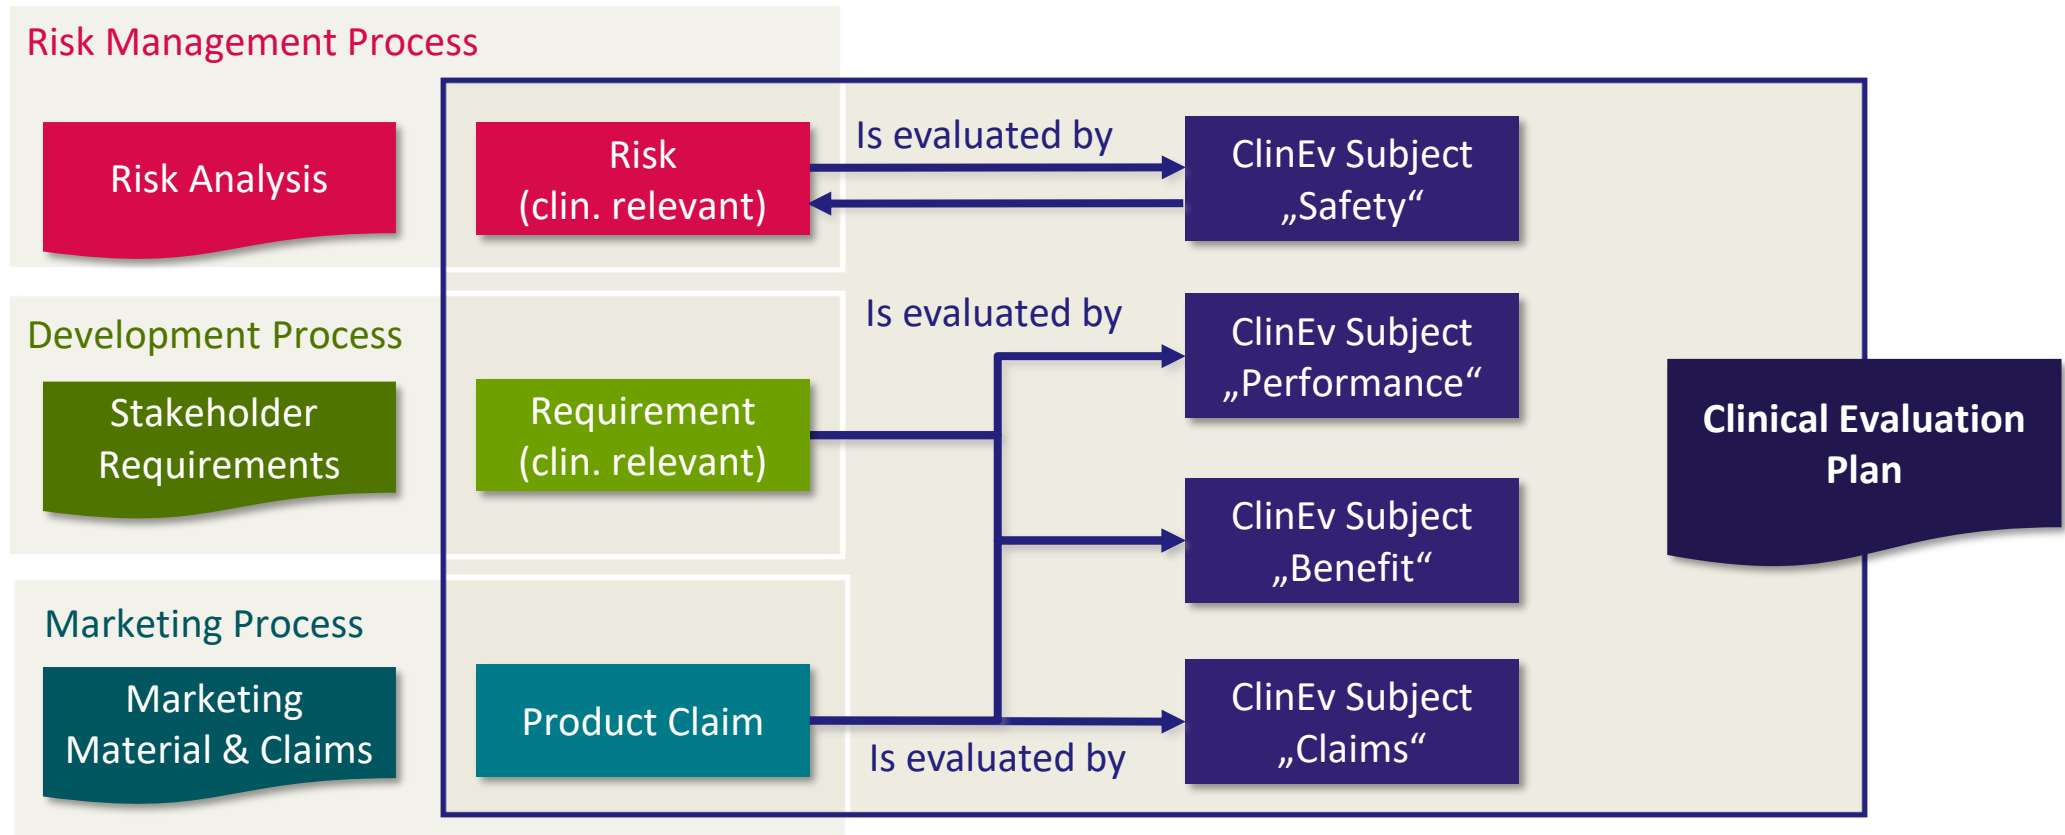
Risk Management Process

Risk Analysis

Risk (clin. relevant)

Is evaluated by

ClinEv Subject „Safety“

Development Process

Stakeholder Requirements

Requirement (clin. relevant)

Is evaluated by

ClinEv Subject „Performance“

ClinEv Subject „Benefit“

Clinical Evaluation Plan

Marketing Process

Marketing Material & Claims

Product Claim

ClinEv Subject „Claims“

Is evaluated by